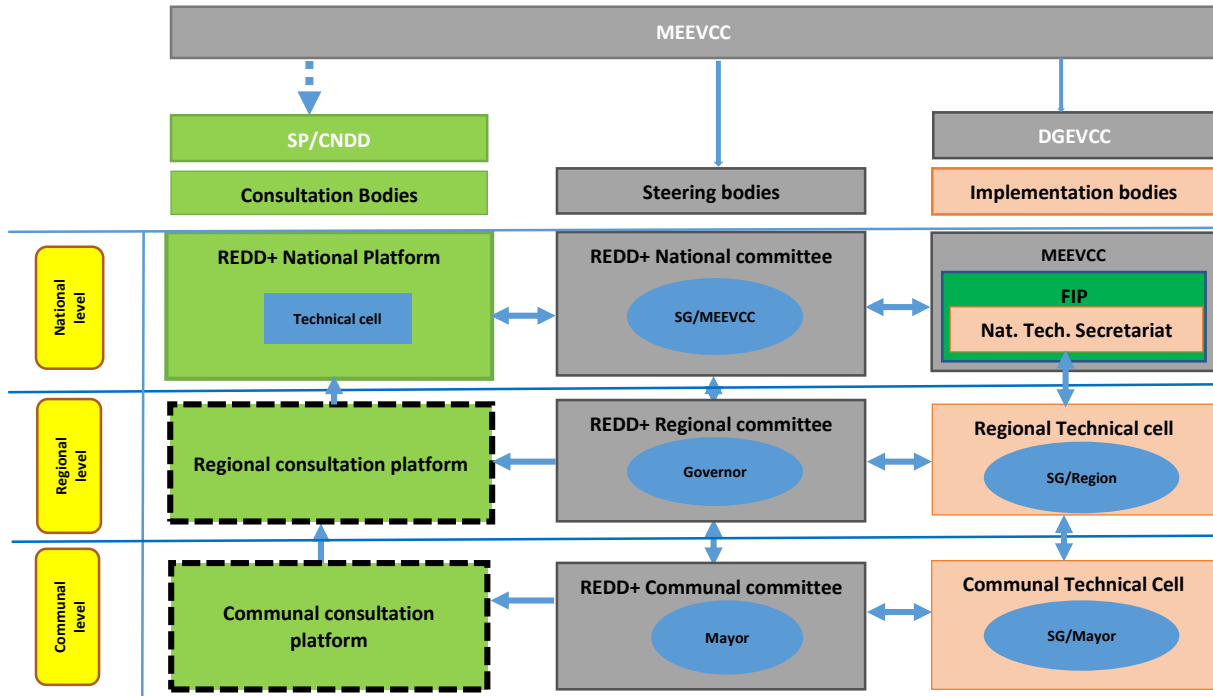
MEEVCC

SP/CNDD

Consultation Bodies

Steering bodies

DGEVCC

Implementation bodies

National level

REDD+ National Platform

Technical cell

REDD+ National committee

SG/MEEVCC

MEEVCC

FIP

Nat. Tech. Secretariat

Regional level

Regional consultation platform

REDD+ Regional committee

Governor

Regional Technical cell

SG/Region

Communal level

Communal consultation platform

REDD+ Communal committee

Mayor

Communal Technical Cell

SG/Mayor